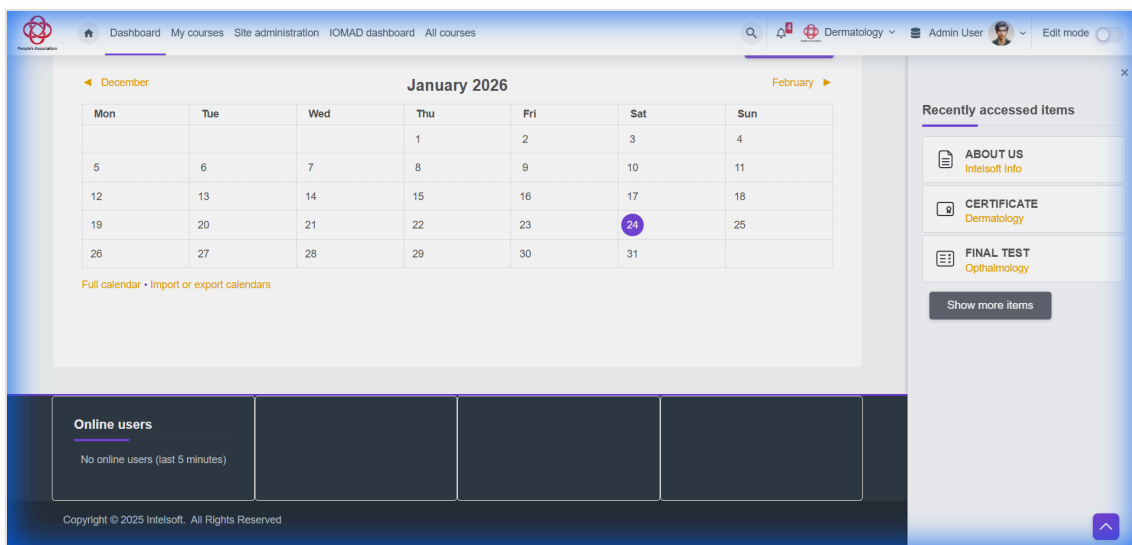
People's Association

Dashboard My courses Site administration IOMAD dashboard All courses

4

Dermatology

Admin User

Edit mode

◄ December

January 2026

February ►

| Mon | Tue | Wed | Thu | Fri | Sat | Sun |
|---|---|---|---|---|---|---|
| | | | 1 | 2 | 3 | 4 |
| 5 | 6 | 7 | 8 | 9 | 10 | 11 |
| 12 | 13 | 14 | 15 | 16 | 17 | 18 |
| 19 | 20 | 21 | 22 | 23 | 24 | 25 |
| 26 | 27 | 28 | 29 | 30 | 31 | |

Full calendar • Import or export calendars

Recently accessed items

ABOUT US
Intelsoft Info

CERTIFICATE
Dermatology

FINAL TEST
Opthalmology

Show more items

Online users

No online users (last 5 minutes)

Copyright © 2025 Intelsoft. All Rights Reserved